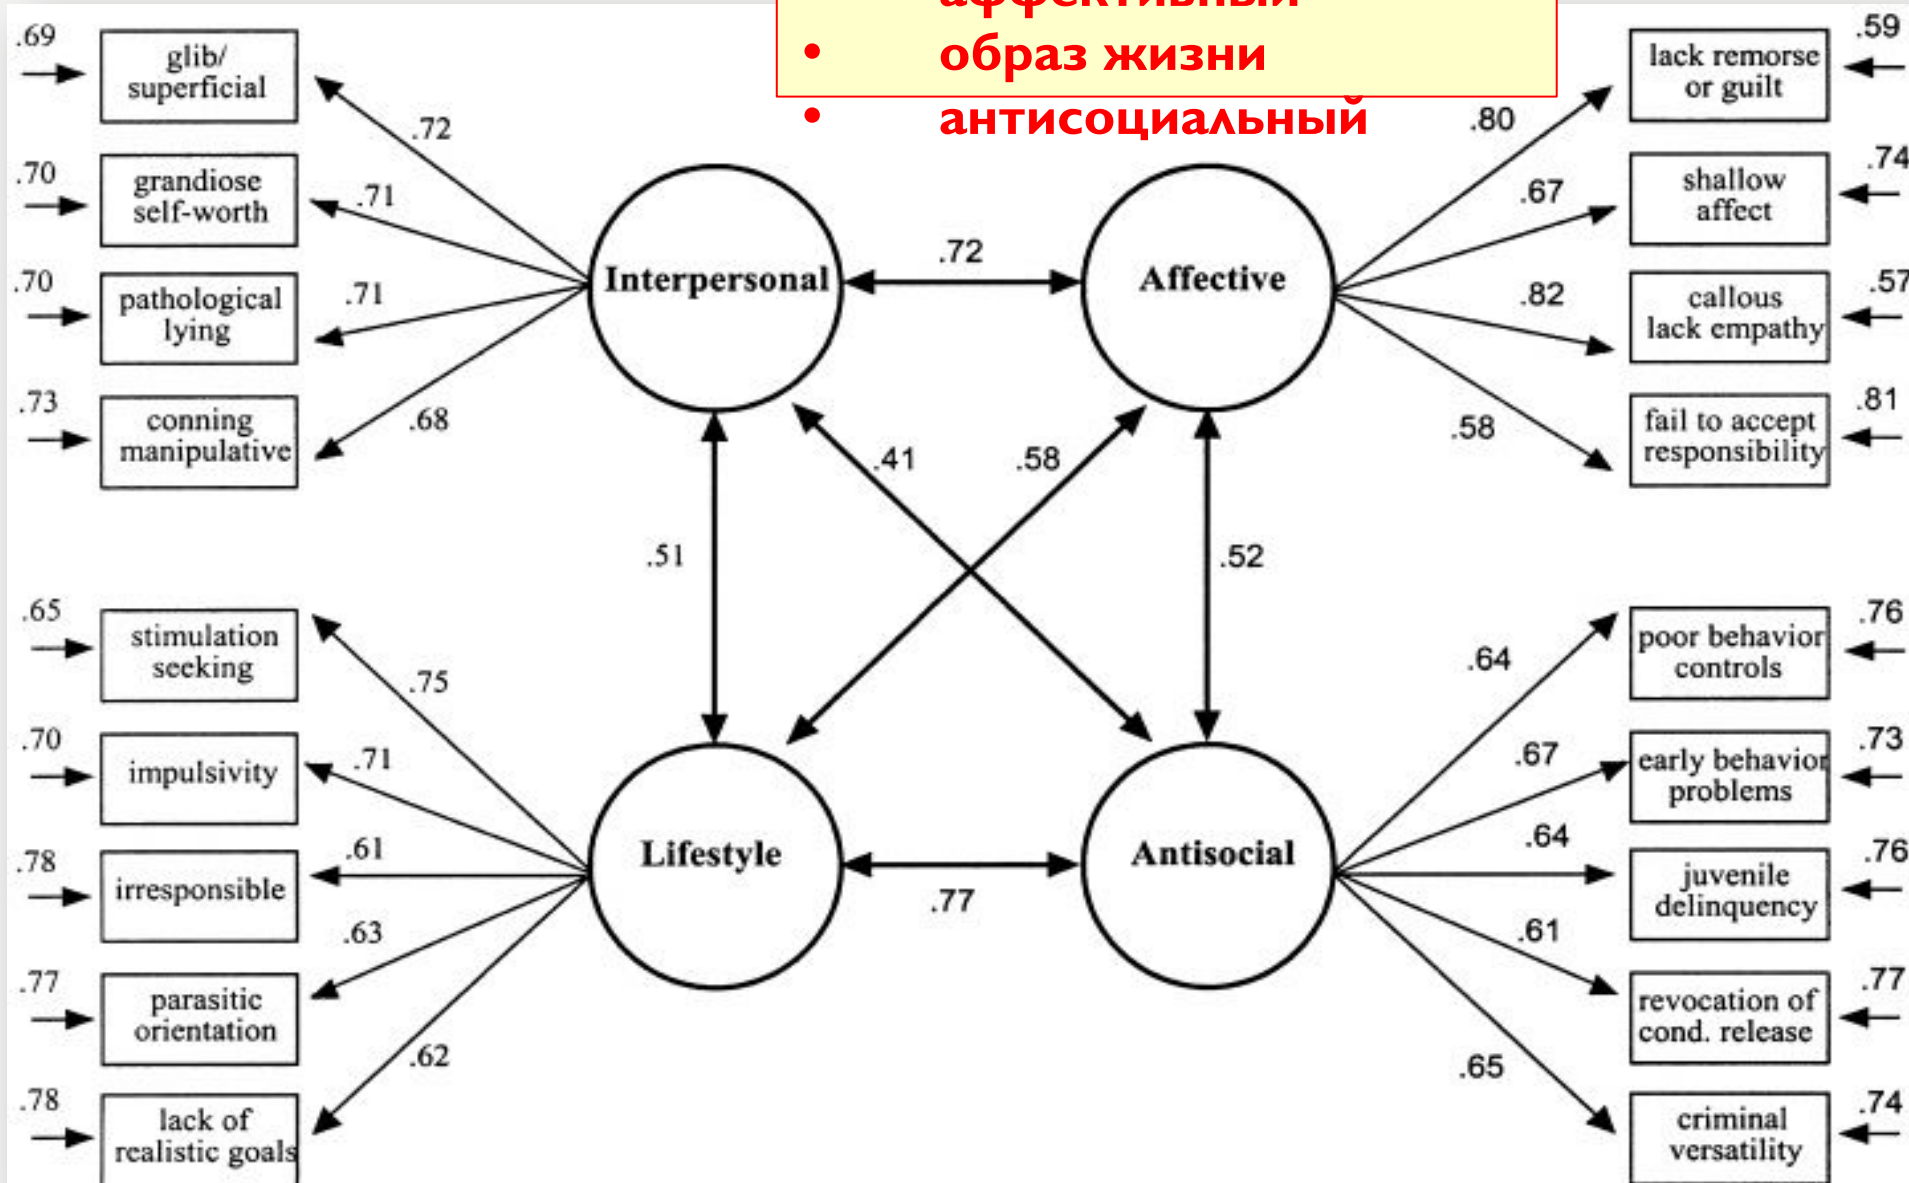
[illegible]
• образ жизни
• антисоциальный

.69 glib/ superficial .72
.70 grandiose self-worth .71
.70 pathological lying .71
.73 conning manipulative .68

Interpersonal .72 Affective

.80 lack remorse or guilt .59
.67 shallow affect .74
.82 callous lack empathy .57
.58 fail to accept responsibility .81

.41 .58
.51 .52

.65 stimulation seeking .75
.70 impulsivity .71
.78 irresponsible .61
.77 parasitic orientation .63
.78 lack of realistic goals .62

Lifestyle .77 Antisocial

.64 poor behavior controls .76
.67 early behavior problems .73
.64 juvenile delinquency .76
.61 revocation of cond. release .77
.65 criminal versatility .74